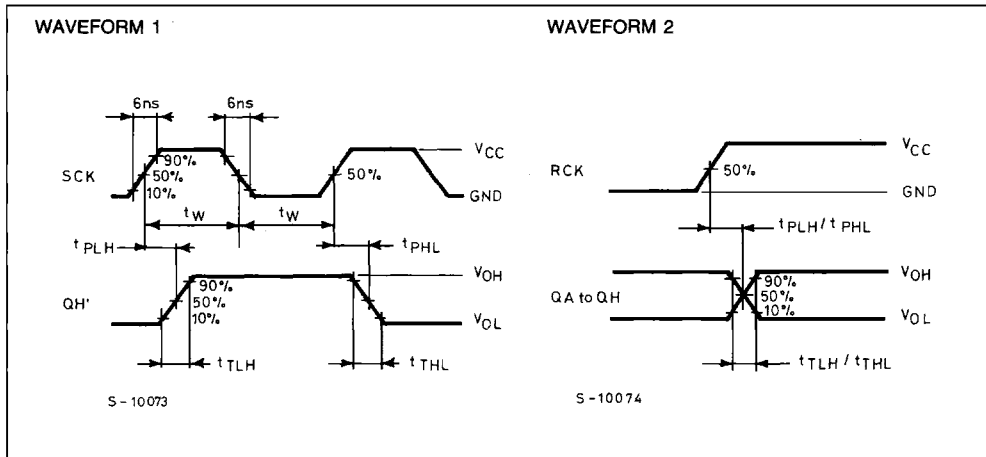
WAVEFORM 1

6ns
6ns
SCK
90%
50%
10%
$t_W$
$t_W$
50%
$V_{CC}$
GND
$t_{PLH}$
$t_{PHL}$
QH'
90%
50%
10%
$V_{OH}$
$V_{OL}$
$t_{TLH}$
$t_{THL}$
S - 10073

WAVEFORM 2

RCK
50%
$V_{CC}$
GND
$t_{PLH} / t_{PHL}$
QA to QH
90%
50%
10%
$V_{OH}$
$V_{OL}$
$t_{TLH} / t_{THL}$
S - 10074